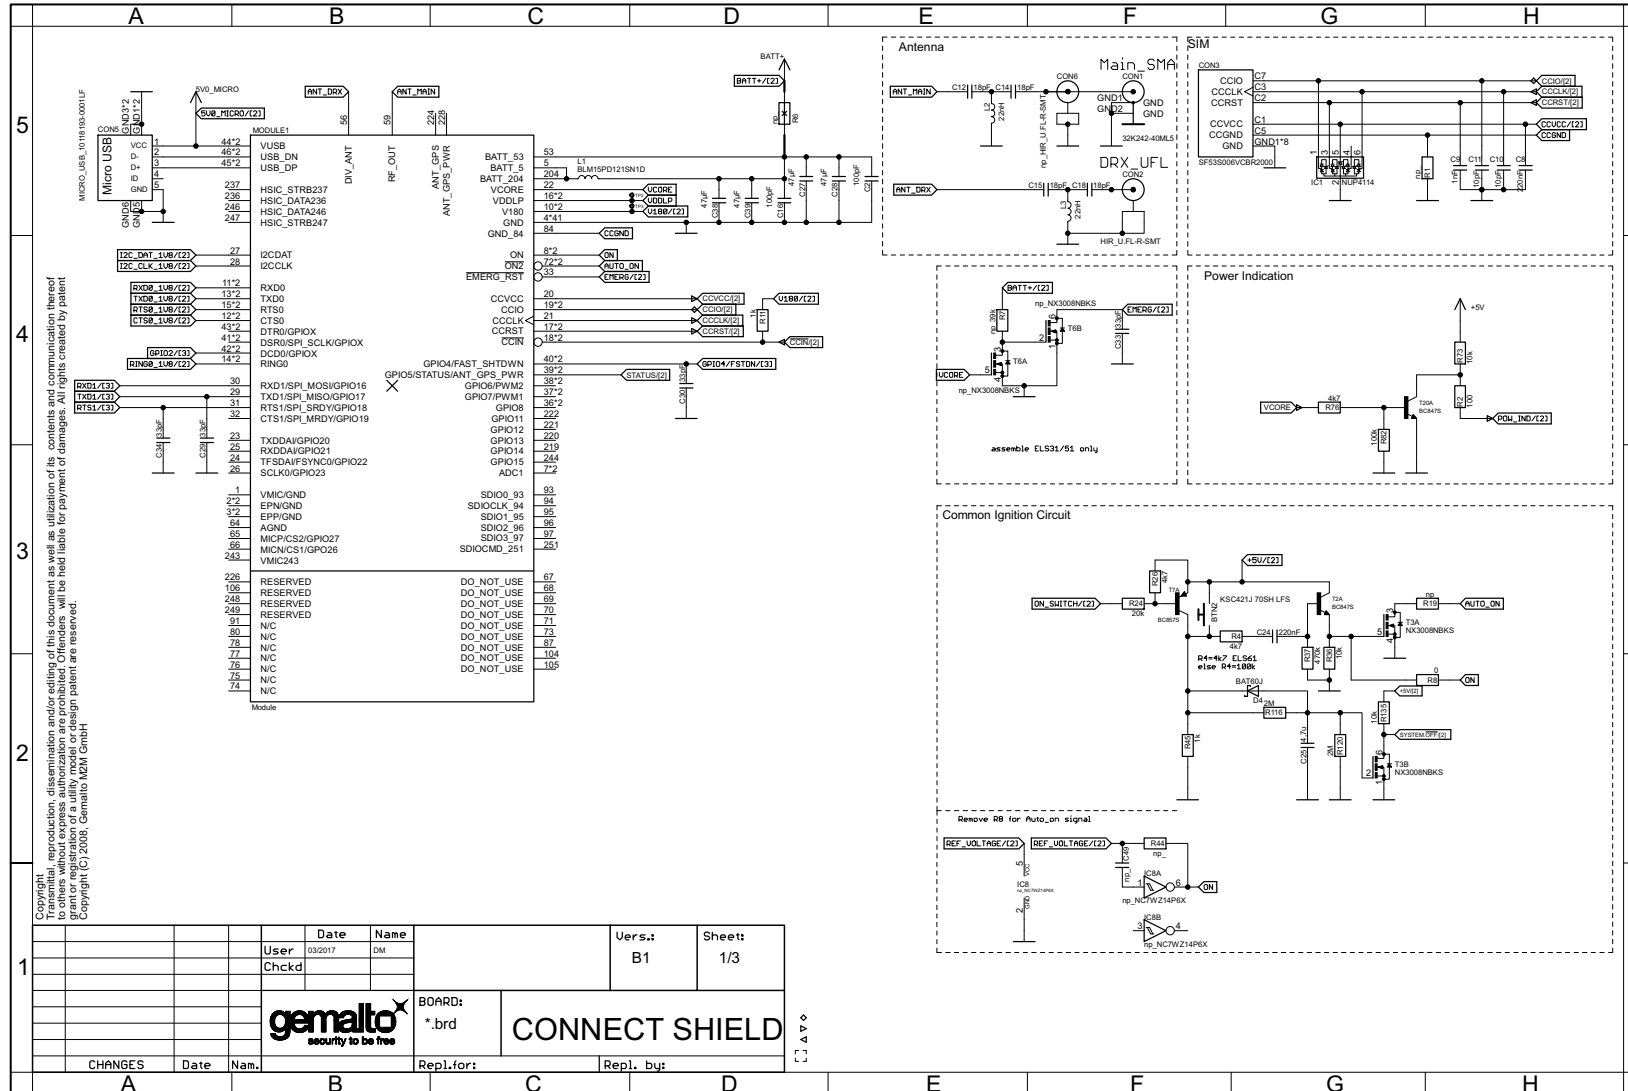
A B C D E F G H

5

4

3

2

1

Copyright
Transmittal, reproduction, dissemination and/or editing of this document as well as utilization of its contents and communication thereof to others without express authorization are prohibited. Offenders will be held liable for payment of damages. All rights created by patent grant or registration of a utility model or design patent are reserved.
Copyright (C) 2008, Gemalto M2M GmbH

MICRO_USB_10118193-0001LF
CON5
Micro USB
VCC
D-
D+
ID
GND
GND3*2
GND1*2
GND6
GND5
5V0_MICRO
5V0_MICRO/[2]

MODULE1
ANT_DRX
ANT_MAIN
VUSB
USB_DN
USB_DP
HSIC_STRB237
HSIC_DATA236
HSIC_DATA246
HSIC_STRB247
DIV_ANT
RF_OUT
ANT_GPS
ANT_GPS_PWR
BATT_53
BATT_5
BATT_204
VCORE
VDDLP
V180
GND
GND_84
I2CDAT
I2CCLK
RXD0
TXD0
RTS0
CTS0
DTR0/GPIOX
DSR0/SPI_SCLK/GPIOX
DCD0/GPIOX
RING0
RXD1/SPI_MOSI/GPIO16
TXD1/SPI_MISO/GPIO17
RTS1/SPI_SRDY/GPIO18
CTS1/SPI_MRDY/GPIO19
TXDDAI/GPIO20
RXDDAI/GPIO21
TFSDAI/FSYNC0/GPIO22
SCLK0/GPIO23
VMIC/GND
EPN/GND
EPP/GND
AGND
MICP/CS2/GPIO27
MICN/CS1/GPO26
VMIC243
RESERVED
RESERVED
RESERVED
RESERVED
N/C
N/C
N/C
N/C
N/C
N/C
N/C
Module
ON
ON2
EMERG_RST
CCVCC
CCIO
CCCLK
CCRST
CCIN
GPIO4/FAST_SHTDWN
GPIO5/STATUS/ANT_GPS_PWR
GPIO6/PWM2
GPIO7/PWM1
GPIO8
GPIO11
GPIO12
GPIO13
GPIO14
GPIO15
ADC1
SDIO0_93
SDIOCLK_94
SDIO1_95
SDIO2_96
SDIO3_97
SDIOCMD_251
DO_NOT_USE
DO_NOT_USE
DO_NOT_USE
DO_NOT_USE
DO_NOT_USE
DO_NOT_USE
DO_NOT_USE
DO_NOT_USE
DO_NOT_USE

I2C_DAT_1V8/[2]
I2C_CLK_1V8/[2]
RXD0_1V8/[2]
TXD0_1V8/[2]
RTS0_1V8/[2]
CTS0_1V8/[2]
GPIO2/[3]
RING0_1V8/[2]
RXD1/[3]
TXD1/[3]
RTS1/[3]
BATT+
BATT+/[2]
L1
BLM15PD121SN1D
VCORE
VDDLP
V180/[2]
CCGND
ON
AUTO_ON
EMERG/[2]
CCVCC/[2]
CCIO/[2]
CCCLK/[2]
CCRST/[2]
CCIN/[2]
V180/[2]
GPIO4/FSTDN/[3]
STATUS/[2]

Antenna
ANT_MAIN
ANT_DRX
Main_SMA
CON6
CON1
np_HIR_U.FL-R-SMT
32K242-40ML5
DRX_UFL
CON2
HIR_U.FL-R-SMT
22nH

SIM
CON3
CCIO
CCCLK
CCRST
CCVCC
CCGND
GND
GND1*8
SF53S006VCBR2000
IC1
NUP4114
CCIO/[2]
CCCLK/[2]
CCRST/[2]
CCVCC/[2]
CCGND

BATT+/[2]
np_NX3008NBKS
EMERG/[2]
T6B
T6A
VCORE
np_NX3008NBKS
assemble ELS31/51 only

Power Indication
+5V
VCORE
4k7
R76
T20A
BC847S
POW_IND/[2]

Common Ignition Circuit
+5V/[2]
ON_SWITCH/[2]
R24
20k
KSC421J 70SH LFS
BTN2
BC857S
T2A
BC847S
R19
AUTO_ON
T3A
NX3008NBKS
R4
4k7
C24
220nF
R4=4k7 ELS61
else R4=100k
BAT60J
D4
R116
R8
ON
SYSTEM_OFF/[2]
T3B
NX3008NBKS

Remove R8 for Auto_on signal
REF_VOLTAGE/[2]
REF_VOLTAGE/[2]
R44
np_
IC8
IC8A
np_NC7WZ14P6X
ON
IC8B
np_NC7WZ14P6X

| | | Date | Name | | Vers.: | Sheet: |
|---|---|---|---|---|---|---|
| | User | 03/2017 | DM | | B1 | 1/3 |
| | Chckd | | | | | |
| | gemalto security to be free | | | BOARD: *.brd | CONNECT SHIELD | |
| CHANGES | Date | Nam. | | Repl.for: | Repl. by: | |